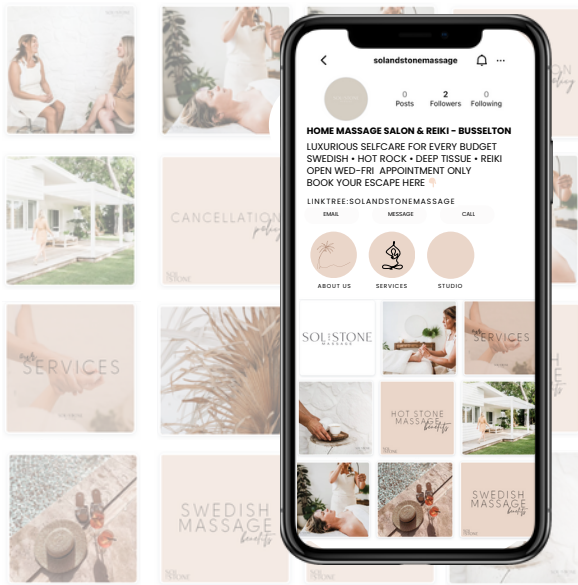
solandstonemassage

0 Posts
2 Followers
0 Following

HOME MASSAGE SALON & REIKI - BUSSELTON
LUXURIOUS SELFCARE FOR EVERY BUDGET
SWEDISH • HOT ROCK • DEEP TISSUE • REIKI
OPEN WED-FRI APPOINTMENT ONLY
BOOK YOUR ESCAPE HERE

LINKTREE:SOLANDSTONEMASSAGE

EMAIL
MESSAGE
CALL

ABOUT US
SERVICES
STUDIO

SOL STONE MASSAGE

SERVICES

HOT STONE MASSAGE benefits

SWEDISH MASSAGE benefits

CANCELLATION policy

SERVICES

SWEDISH MASSAGE benefits